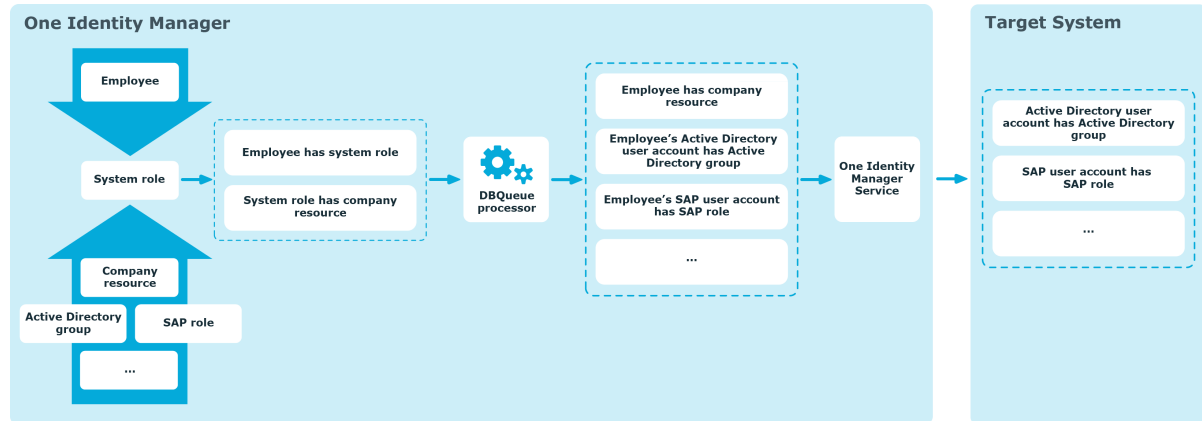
One Identity Manager

Employee

System role

Company resource

Active Directory group

SAP role

...

Employee has system role

System role has company resource

DBQueue processor

Employee has company resource

Employee's Active Directory user account has Active Directory group

Employee's SAP user account has SAP role

...

One Identity Manager Service

Target System

Active Directory user account has Active Directory group

SAP user account has SAP role

...